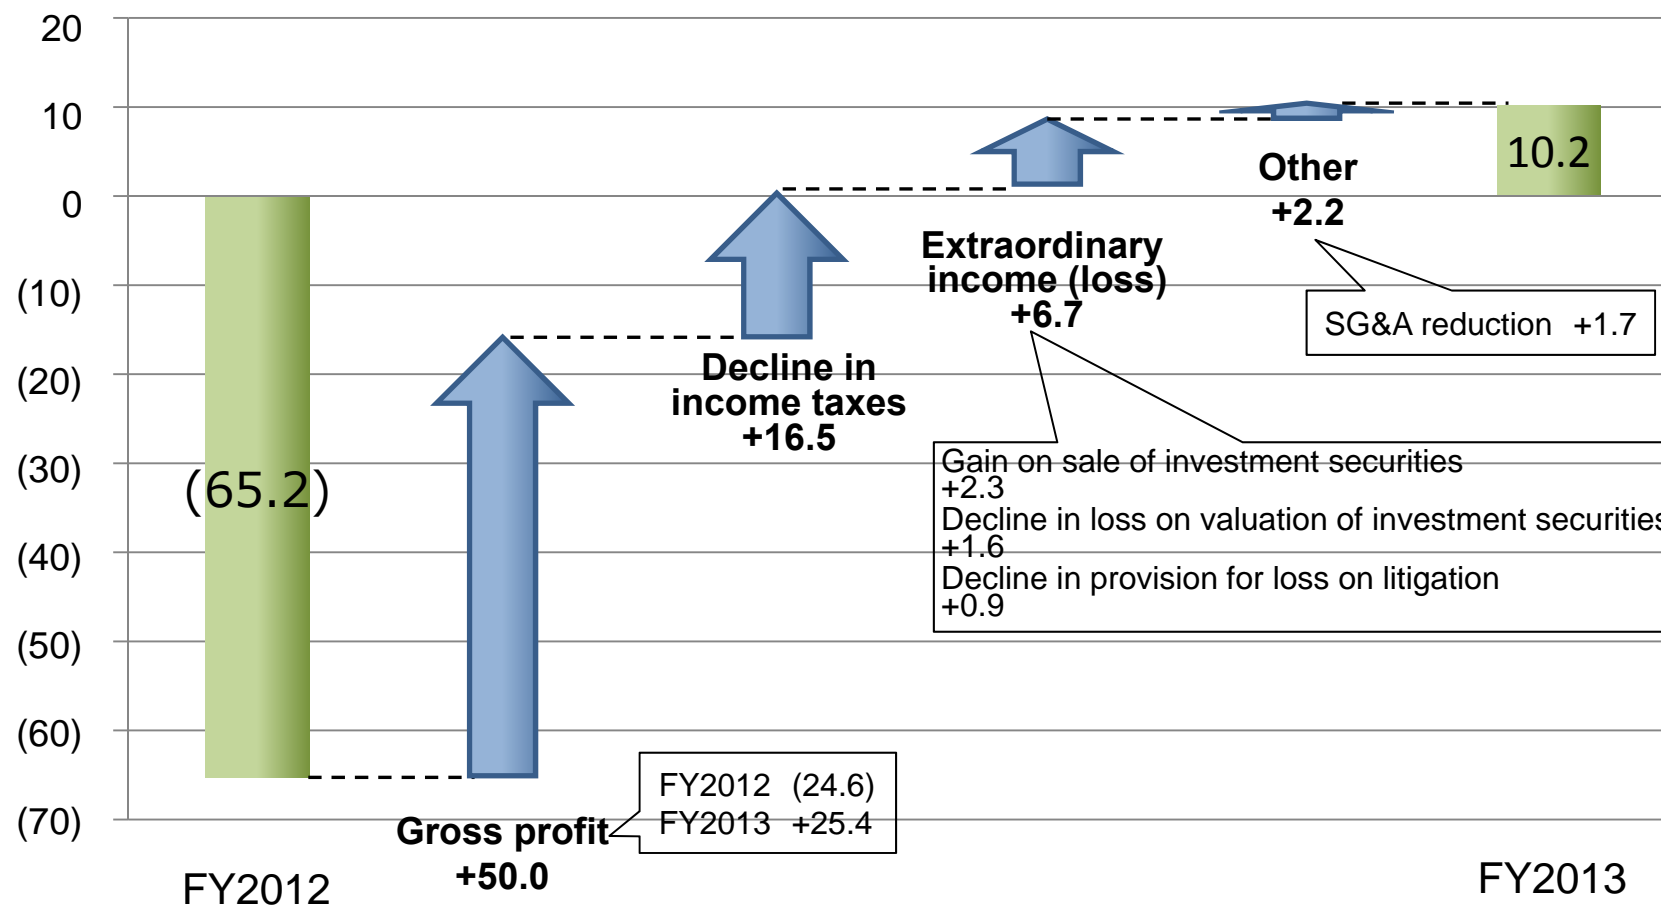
20
10
0
(10)
(20)
(30)
(40)
(50)
(60)
(70)

(65.2)

Gross profit
+50.0

FY2012 (24.6)
FY2013 +25.4

Decline in income taxes
+16.5

Extraordinary income (loss)
+6.7

Gain on sale of investment securities
+2.3
Decline in loss on valuation of investment securities
+1.6
Decline in provision for loss on litigation
+0.9

Other
+2.2

SG&A reduction +1.7

10.2

FY2012
FY2013